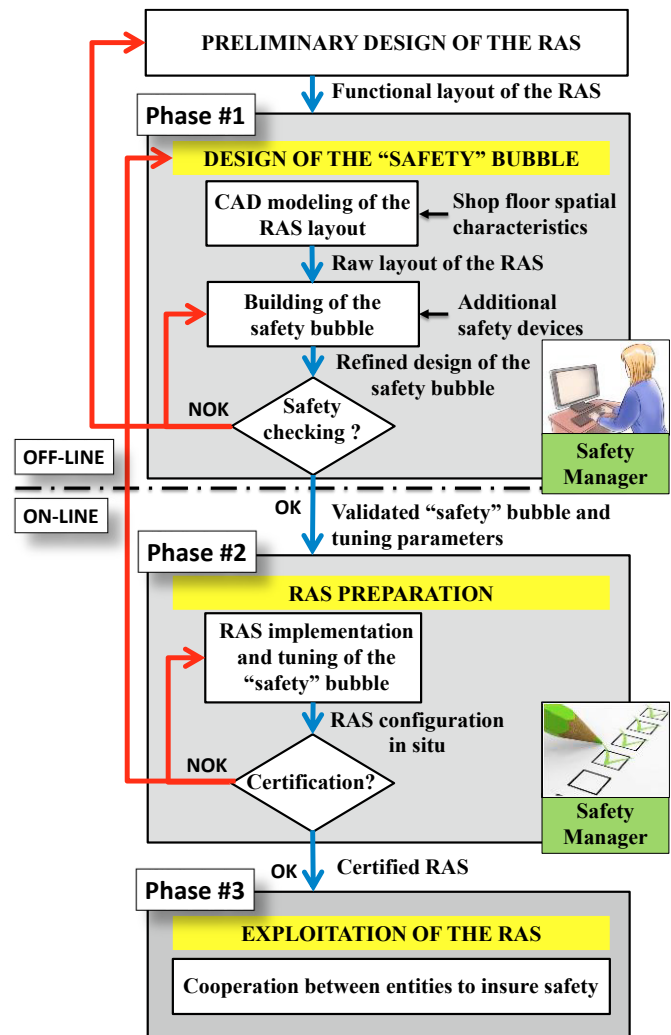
PRELIMINARY DESIGN OF THE RAS

Functional layout of the RAS

Phase #1

DESIGN OF THE “SAFETY” BUBBLE

CAD modeling of the RAS layout

Shop floor spatial characteristics

Raw layout of the RAS

Building of the safety bubble

Additional safety devices

Refined design of the safety bubble

NOK

Safety checking ?

Safety Manager

OFF-LINE

ON-LINE

OK

Validated “safety” bubble and tuning parameters

Phase #2

RAS PREPARATION

RAS implementation and tuning of the “safety” bubble

RAS configuration in situ

NOK

Certification?

Safety Manager

OK

Certified RAS

Phase #3

EXPLOITATION OF THE RAS

Cooperation between entities to insure safety